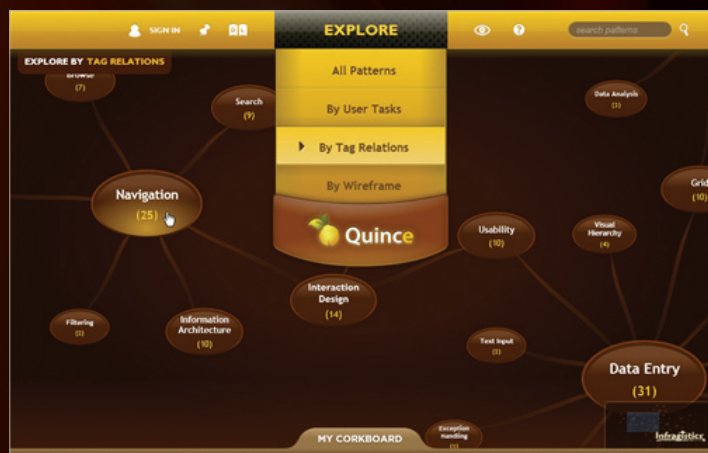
SIGN IN

EXPLORE

search patterns

EXPLORE BY TAG RELATIONS

All Patterns

By User Tasks

By Tag Relations

By Wireframe

Quince

Browse
(7)

Search
(9)

Data Analysis
(1)

Navigation
(25)

Grid
(10)

Usability
(10)

Visual Hierarchy
(4)

Interaction Design
(14)

Filtering
(1)

Information Architecture
(10)

Text Input
(1)

Data Entry
(31)

MY CORKBOARD

Exception Handling
(1)

Infragistics